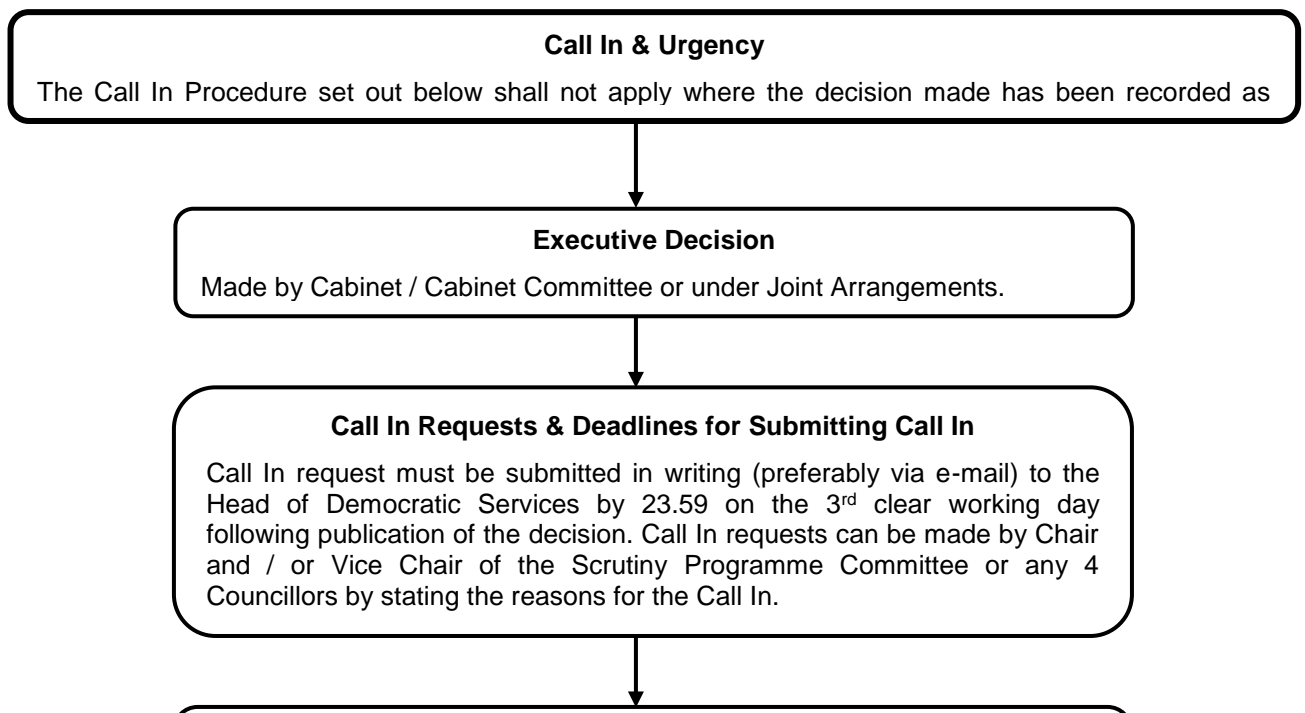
Call In & Urgency

The Call In Procedure set out below shall not apply where the decision made has been recorded as

Executive Decision

Made by Cabinet / Cabinet Committee or under Joint Arrangements.

Call In Requests & Deadlines for Submitting Call In

Call In request must be submitted in writing (preferably via e-mail) to the Head of Democratic Services by 23.59 on the 3$^{rd}$ clear working day following publication of the decision. Call In requests can be made by Chair and / or Vice Chair of the Scrutiny Programme Committee or any 4 Councillors by stating the reasons for the Call In.